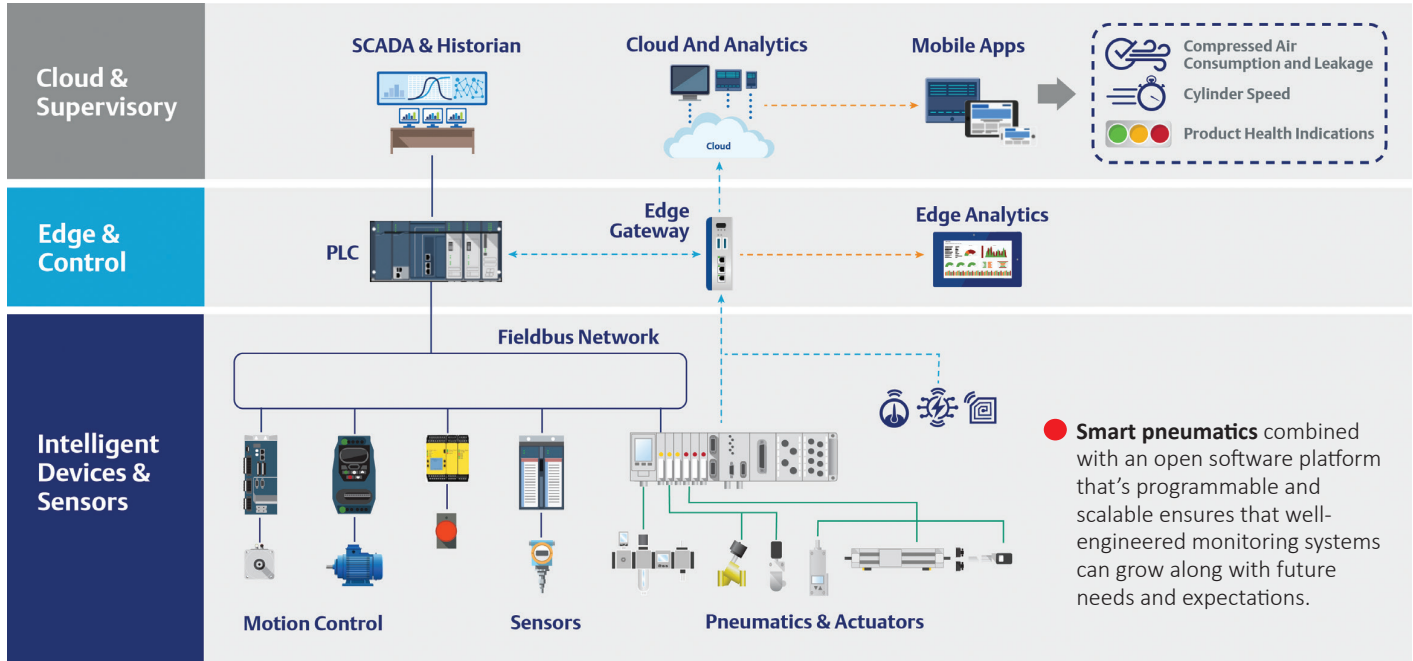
Cloud & Supervisory

SCADA & Historian

Cloud And Analytics

Cloud

Mobile Apps

Compressed Air Consumption and Leakage

Cylinder Speed

Product Health Indications

Edge & Control

PLC

Edge Gateway

Edge Analytics

Intelligent Devices & Sensors

Fieldbus Network

Motion Control

Sensors

Pneumatics & Actuators

**Smart pneumatics** combined with an open software platform that's programmable and scalable ensures that well-engineered monitoring systems can grow along with future needs and expectations.